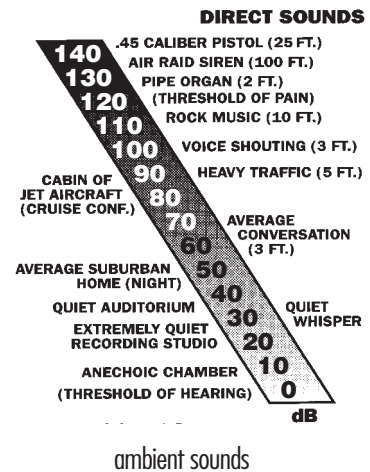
DIRECT SOUNDS

140 .45 CALIBER PISTOL (25 FT.)
130 AIR RAID SIREN (100 FT.)
120 PIPE ORGAN (2 FT.) (THRESHOLD OF PAIN)
110 ROCK MUSIC (10 FT.)
100 VOICE SHOUTING (3 FT.)
90 HEAVY TRAFFIC (5 FT.)
CABIN OF JET AIRCRAFT (CRUISE CONF.) 80
70 AVERAGE CONVERSATION (3 FT.)
60
AVERAGE SUBURBAN HOME (NIGHT) 50
QUIET AUDITORIUM 40
EXTREMELY QUIET RECORDING STUDIO 30 QUIET WHISPER
20
ANECHOIC CHAMBER 10
(THRESHOLD OF HEARING) 0
dB

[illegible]

ambient sounds